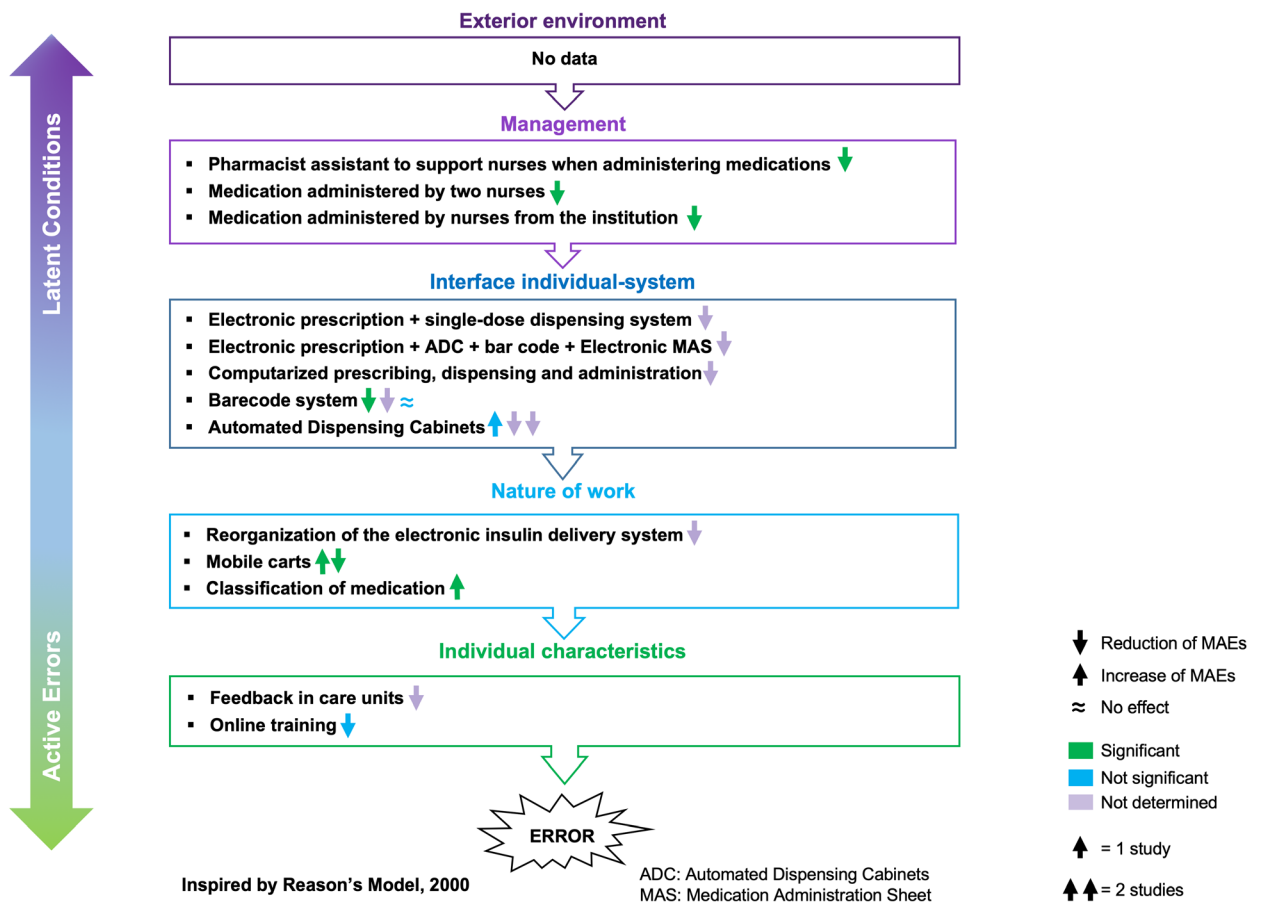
Latent Conditions

Active Errors

Exterior environment

No data

Management

- Pharmacist assistant to support nurses when administering medications
- Medication administered by two nurses
- Medication administered by nurses from the institution

Interface individual-system

- Electronic prescription + single-dose dispensing system
- Electronic prescription + ADC + bar code + Electronic MAS
- Computarized prescribing, dispensing and administration
- Barecode system ≈
- Automated Dispensing Cabinets

Nature of work

- Reorganization of the electronic insulin delivery system
- Mobile carts
- Classification of medication

Individual characteristics

- Feedback in care units
- Online training

ERROR

Inspired by Reason's Model, 2000

ADC: Automated Dispensing Cabinets
MAS: Medication Administration Sheet

Reduction of MAEs
Increase of MAEs
≈ No effect

Significant
Not significant
Not determined

= 1 study
= 2 studies